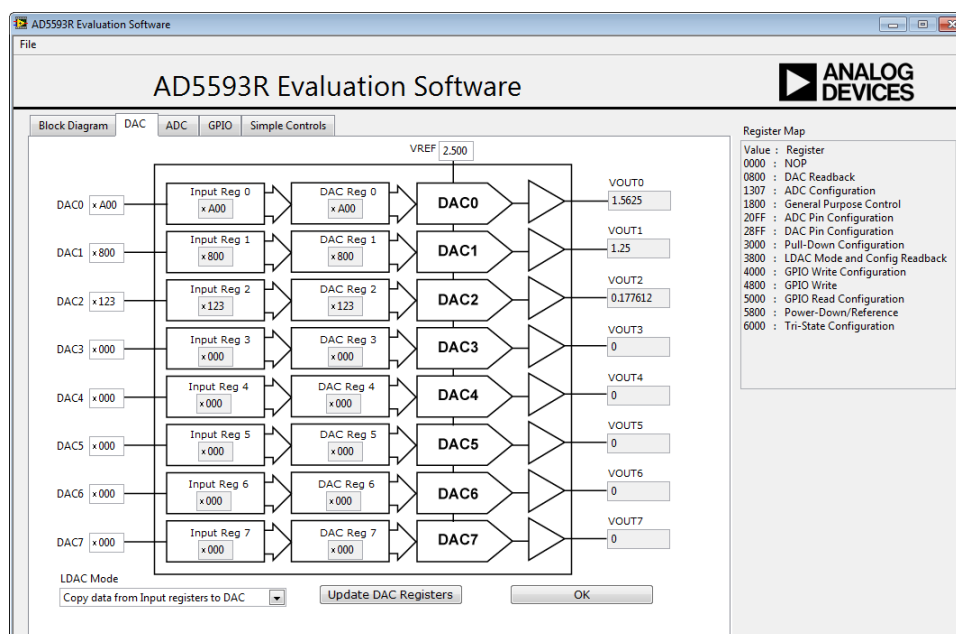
AD5593R Evaluation Software

File

AD5593R Evaluation Software

ANALOG DEVICES

Block Diagram | DAC | ADC | GPIO | Simple Controls

VREF 2.500

DAC0 x A00
Input Reg 0 x A00
DAC Reg 0 x A00
DAC0
VOUT0 1.5625

DAC1 x 800
Input Reg 1 x 800
DAC Reg 1 x 800
DAC1
VOUT1 1.25

DAC2 x 123
Input Reg 2 x 123
DAC Reg 2 x 123
DAC2
VOUT2 0.177612

DAC3 x 000
Input Reg 3 x 000
DAC Reg 3 x 000
DAC3
VOUT3 0

DAC4 x 000
Input Reg 4 x 000
DAC Reg 4 x 000
DAC4
VOUT4 0

DAC5 x 000
Input Reg 5 x 000
DAC Reg 5 x 000
DAC5
VOUT5 0

DAC6 x 000
Input Reg 6 x 000
DAC Reg 6 x 000
DAC6
VOUT6 0

DAC7 x 000
Input Reg 7 x 000
DAC Reg 7 x 000
DAC7
VOUT7 0

LDAC Mode
Copy data from Input registers to DAC

Update DAC Registers

OK

Register Map
Value : Register
0000 : NOP
0800 : DAC Readback
1307 : ADC Configuration
1800 : General Purpose Control
20FF : ADC Pin Configuration
28FF : DAC Pin Configuration
3000 : Pull-Down Configuration
3800 : LDAC Mode and Config Readback
4000 : GPIO Write Configuration
4800 : GPIO Write
5000 : GPIO Read Configuration
5800 : Power-Down/Reference
6000 : Tri-State Configuration